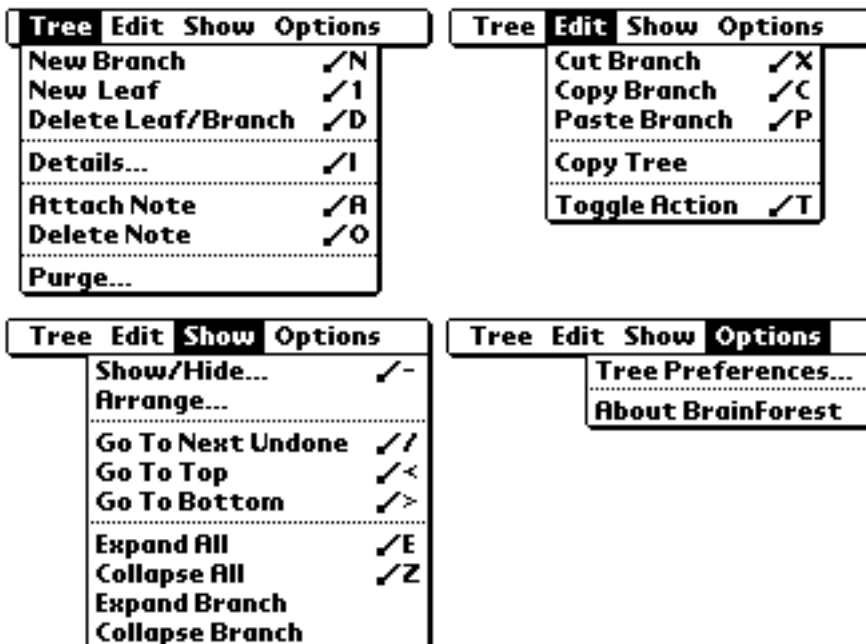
Tree Edit Show Options
New Branch ✓N
New Leaf ✓1
Delete Leaf/Branch ✓D
Details... ✓I
Attach Note ✓A
Delete Note ✓O
Purge...

Tree Edit Show Options
Cut Branch ✓X
Copy Branch ✓C
Paste Branch ✓P
Copy Tree
Toggle Action ✓T

Tree Edit Show Options
Show/Hide... ✓-
Arrange...
Go To Next Undone ✓/
Go To Top ✓<
Go To Bottom ✓>
Expand All ✓E
Collapse All ✓Z
Expand Branch
Collapse Branch

Tree Edit Show Options
Tree Preferences...
About BrainForest